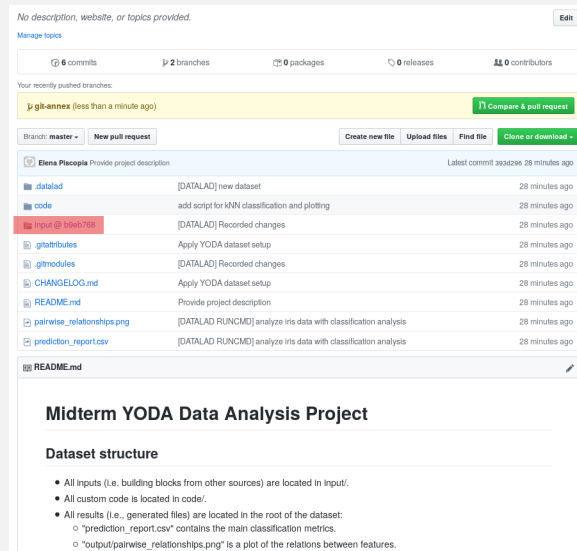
No description, website, or topics provided.

Edit

Manage topics

6 commits | 2 branches | 0 packages | 0 releases | 0 contributors

Your recently pushed branches:

git-annex (less than a minute ago)

Compare & pull request

Branch: master ▾ | New pull request | Create new file | Upload files | Find file | Clone or download ▾

Elena Piscopia Provide project description | Latest commit 393d296 28 minutes ago

| | | |
|---|---|---|
| .datalad | [DATALAD] new dataset | 28 minutes ago |
| code | add script for kNN classification and plotting | 28 minutes ago |
| input @ b9eb768 | [DATALAD] Recorded changes | 28 minutes ago |
| .gitattributes | Apply YODA dataset setup | 28 minutes ago |
| .gitmodules | [DATALAD] Recorded changes | 28 minutes ago |
| CHANGELOG.md | Apply YODA dataset setup | 28 minutes ago |
| README.md | Provide project description | 28 minutes ago |
| pairwise_relationships.png | [DATALAD RUNCMD] analyze iris data with classification analysis | 28 minutes ago |
| prediction_report.csv | [DATALAD RUNCMD] analyze iris data with classification analysis | 28 minutes ago |

README.md

# Midterm YODA Data Analysis Project

## Dataset structure

- All inputs (i.e. building blocks from other sources) are located in input/.
- All custom code is located in code/.
- All results (i.e., generated files) are located in the root of the dataset:
  - "prediction_report.csv" contains the main classification metrics.
  - "output/pairwise_relationships.png" is a plot of the relations between features.